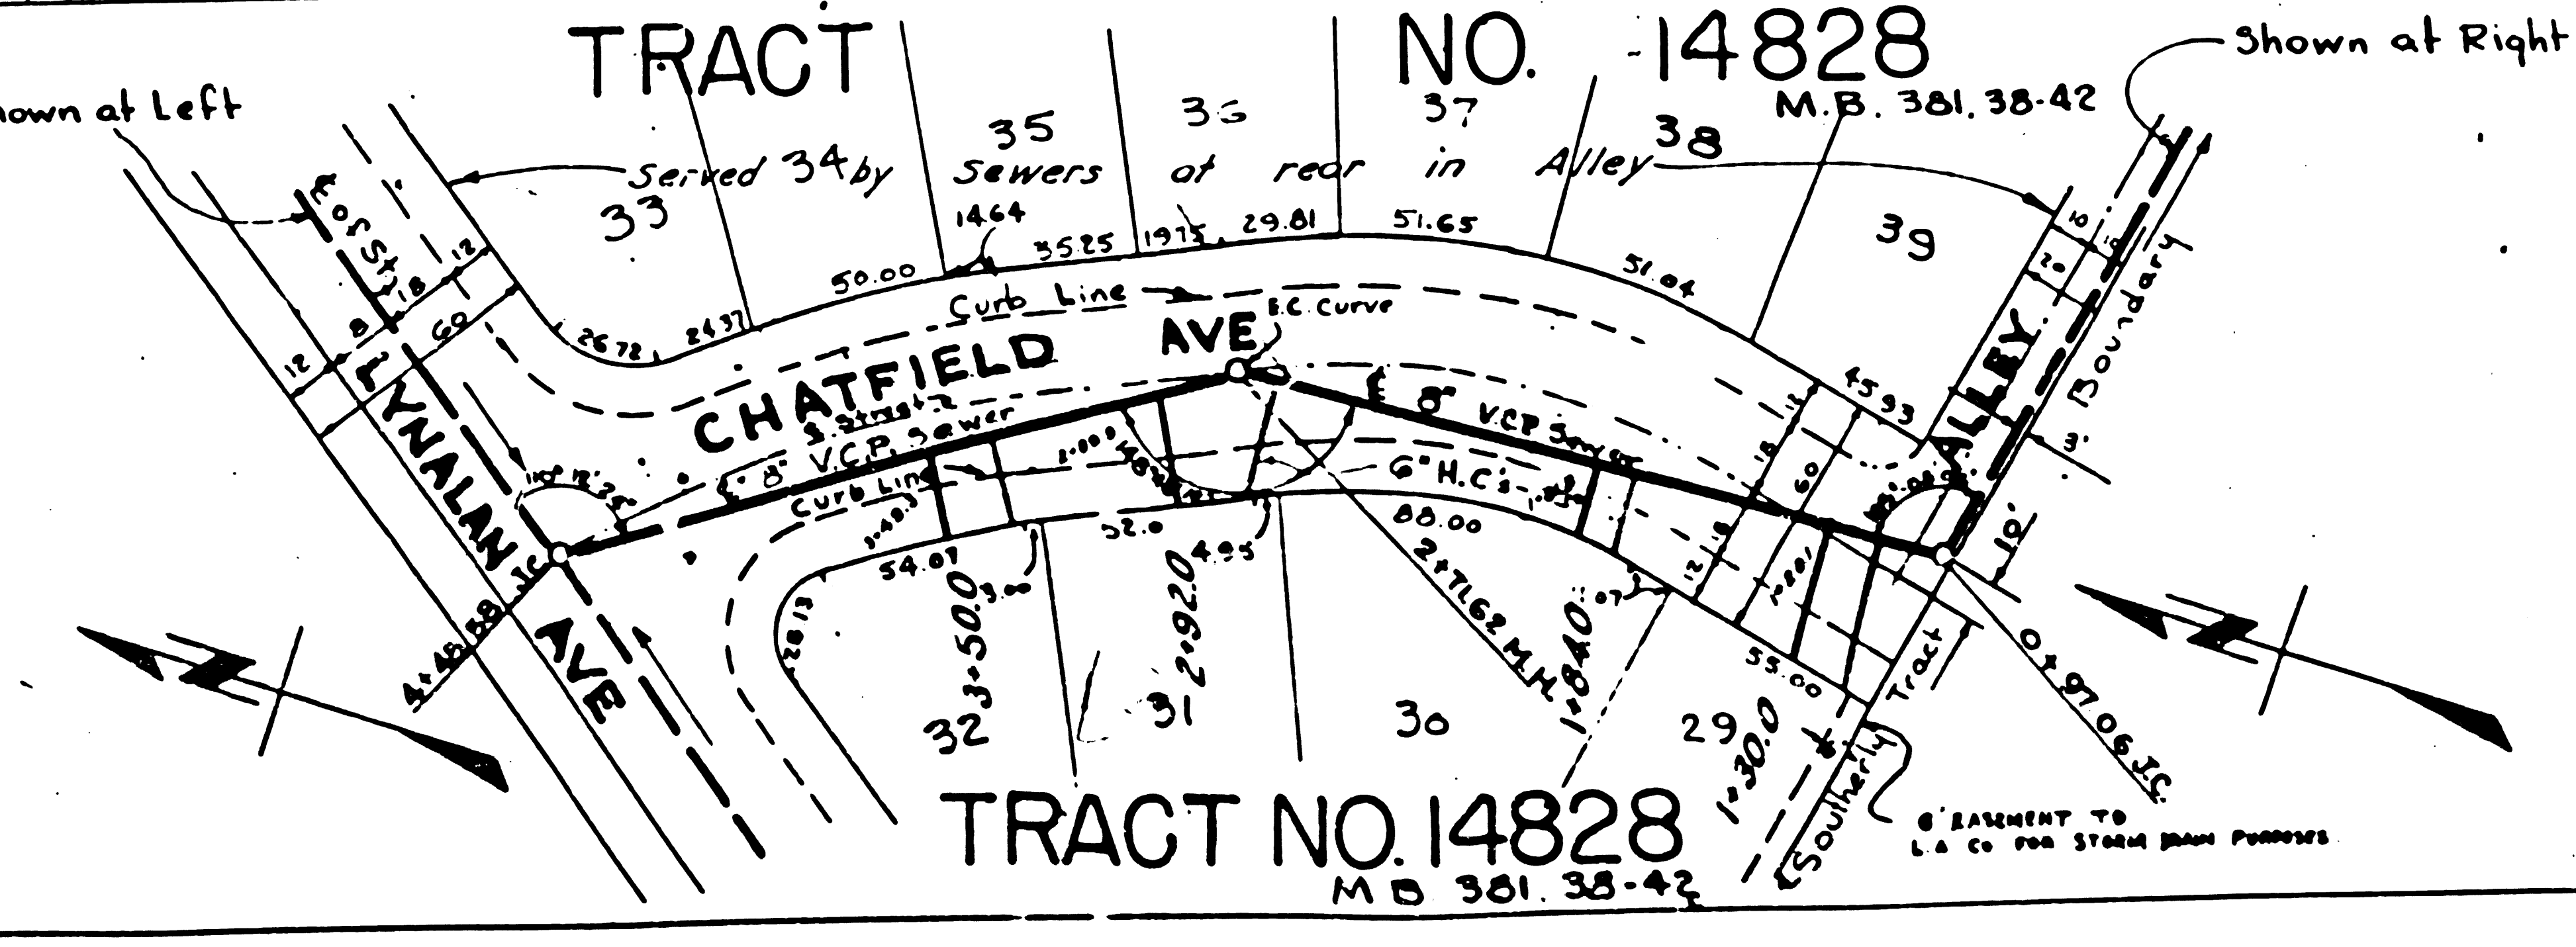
TRACT NO. 14828
M.B. 381. 38-42

Shown at Right
hown at Left

35 36 37 38
Served 34 by Sewers at rear in Alley
33
39

Forst St.
1464
50.00
35.25
19.75
29.81
51.65
51.04
26.72
24.37
Curb Line
E.C. Curve
CHATFIELD AVE
8" V.C.P. Sewer
8" V.C.P. Sewer
6" H.C's
Curb Line
LYNALAN AVE
ALLEY
Boundary
12
18
8
12
60
10
20
3'
10'
45.93
60
18
54.07
52.0
4.95
88.00
55.00
28.13
3+50.0
2+92.0
2+71.62 M.H.
1+84.0
1+30.0
0+97.06 J.C.
4+45.58 J.C.
32
31
30
29
Southerly Tract

TRACT NO. 14828
M B 381. 38-42

6' EASEMENT TO L.A. CO FOR STORM DRAIN PURPOSES